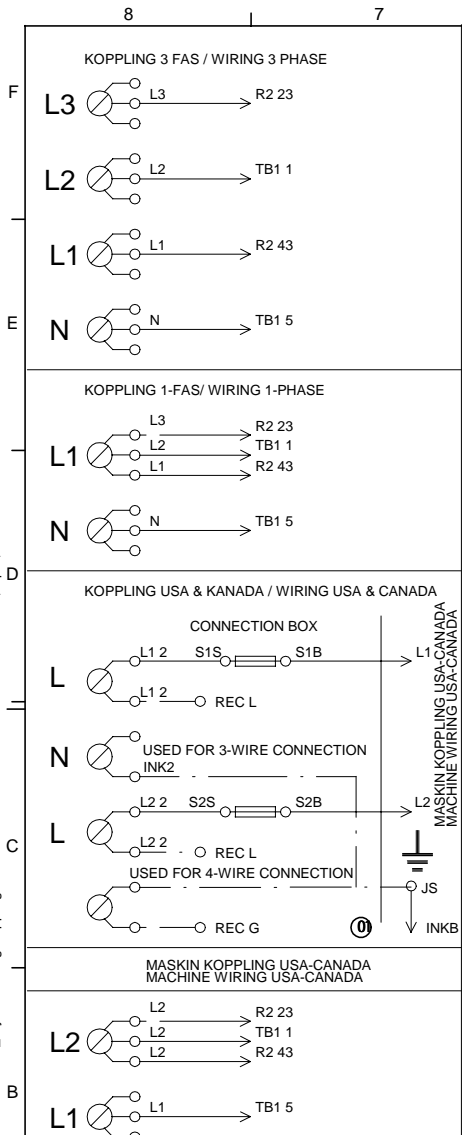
8
7
F
KOPPLING 3 FAS / WIRING 3 PHASE
L3
L3
R2 23
L2
L2
TB1 1
L1
L1
R2 43
E
N
N
TB1 5
KOPPLING 1-FAS/ WIRING 1-PHASE
L1
L3
R2 23
L2
TB1 1
L1
R2 43
N
N
TB1 5
D
KOPPLING USA & KANADA / WIRING USA & CANADA
CONNECTION BOX
L
L1 2
S1S
S1B
L1
L1 2
REC L
MASKIN KOPPLING USA-CANADA
MACHINE WIRING USA-CANADA
N
USED FOR 3-WIRE CONNECTION
INK2
L
L2 2
S2S
S2B
L2
L2 2
REC L
C
USED FOR 4-WIRE CONNECTION
JS
REC G
01
INKB
MASKIN KOPPLING USA-CANADA
MACHINE WIRING USA-CANADA
L2
L2
R2 23
L2
TB1 1
L2
R2 43
B
L1
L1
TB1 5